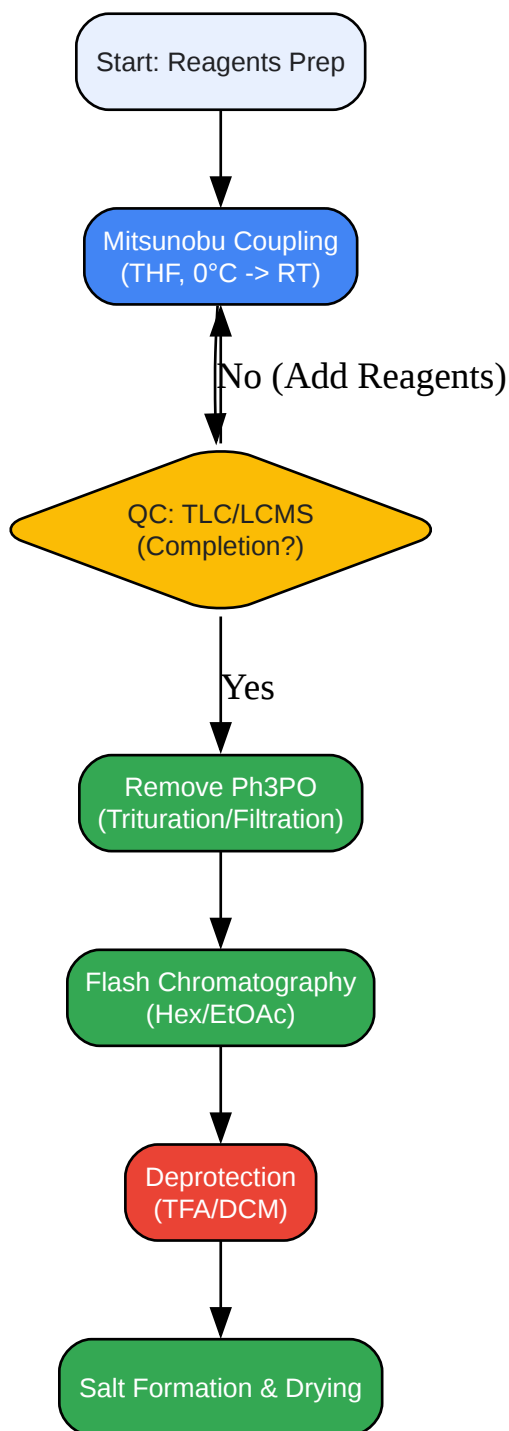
Start: Reagents Prep

Mitsunobu Coupling
(THF, 0°C -> RT)

No (Add Reagents)

QC: TLC/LCMS
(Completion?)

Yes

Remove Ph3PO
(Trituration/Filtration)

Flash Chromatography
(Hex/EtOAc)

Deprotection
(TFA/DCM)

Salt Formation & Drying